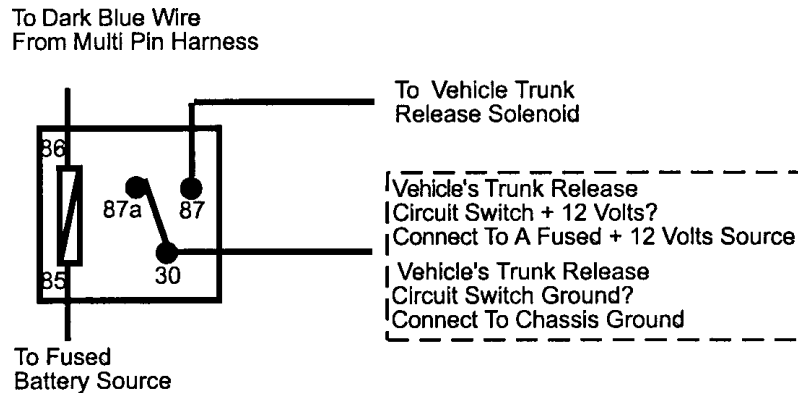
To Dark Blue Wire
From Multi Pin Harness

To Vehicle Trunk
Release Solenoid

86

87a

87

85

30

Vehicle's Trunk Release
Circuit Switch + 12 Volts?
Connect To A Fused + 12 Volts Source

Vehicle's Trunk Release
Circuit Switch Ground?
Connect To Chassis Ground

To Fused
Battery Source